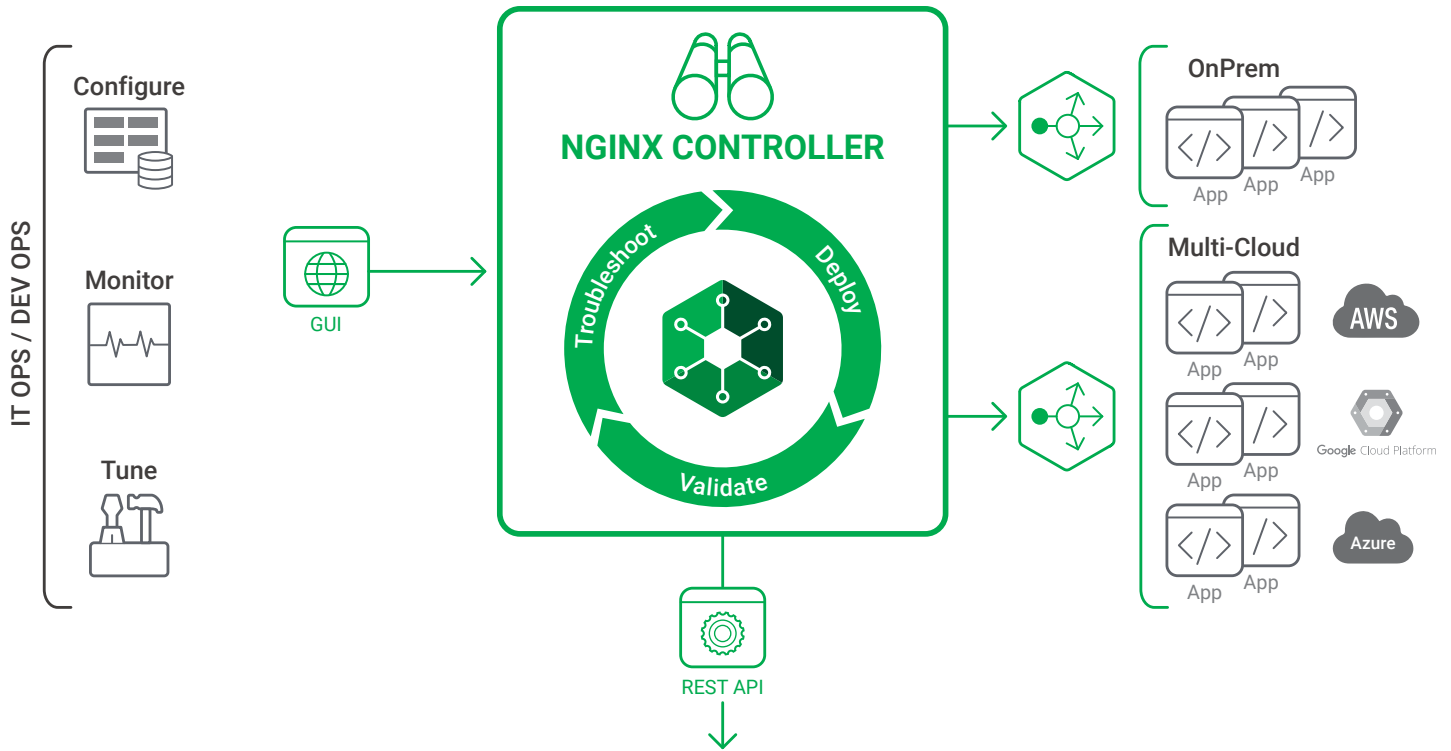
IT OPS / DEV OPS

Configure

Monitor

Tune

GUI

NGINX CONTROLLER

Troubleshoot

Deploy

Validate

REST API

OnPrem

App

App

App

Multi-Cloud

App

App

AWS

App

App

Google Cloud Platform

App

App

Azure